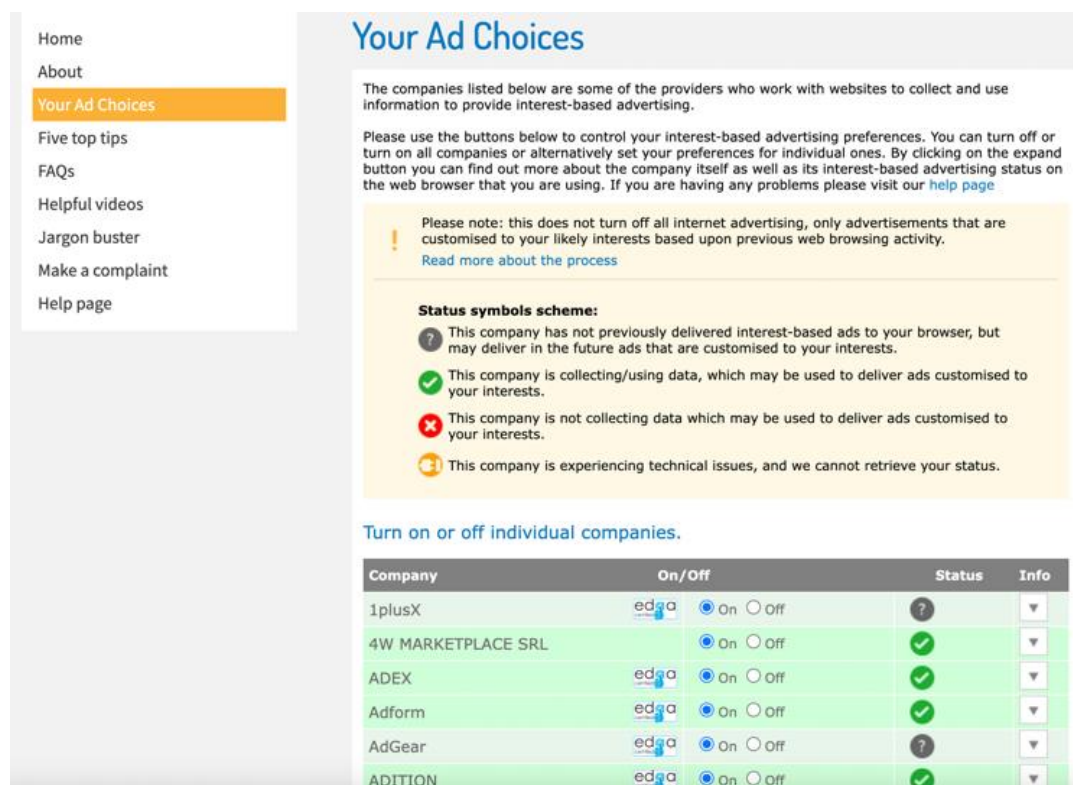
Home
About
Your Ad Choices
Five top tips
FAQs
Helpful videos
Jargon buster
Make a complaint
Help page

Your Ad Choices

The companies listed below are some of the providers who work with websites to collect and use information to provide interest-based advertising.

Please use the buttons below to control your interest-based advertising preferences. You can turn off or turn on all companies or alternatively set your preferences for individual ones. By clicking on the expand button you can find out more about the company itself as well as its interest-based advertising status on the web browser that you are using. If you are having any problems please visit our help page

!
Please note: this does not turn off all internet advertising, only advertisements that are customised to your likely interests based upon previous web browsing activity.
Read more about the process

Status symbols scheme:
This company has not previously delivered interest-based ads to your browser, but may deliver in the future ads that are customised to your interests.
This company is collecting/using data, which may be used to deliver ads customised to your interests.
This company is not collecting data which may be used to deliver ads customised to your interests.
This company is experiencing technical issues, and we cannot retrieve your status.

Turn on or off individual companies.

| Company | On/Off | | Status | Info |
|---|---|---|---|---|
| 1plusX | edaa | On Off | ? | ▼ |
| 4W MARKETPLACE SRL | | On Off | | ▼ |
| ADEX | edaa | On Off | | ▼ |
| Adform | edaa | On Off | | ▼ |
| AdGear | edaa | On Off | ? | ▼ |
| ADITION | edaa | On Off | | ▼ |